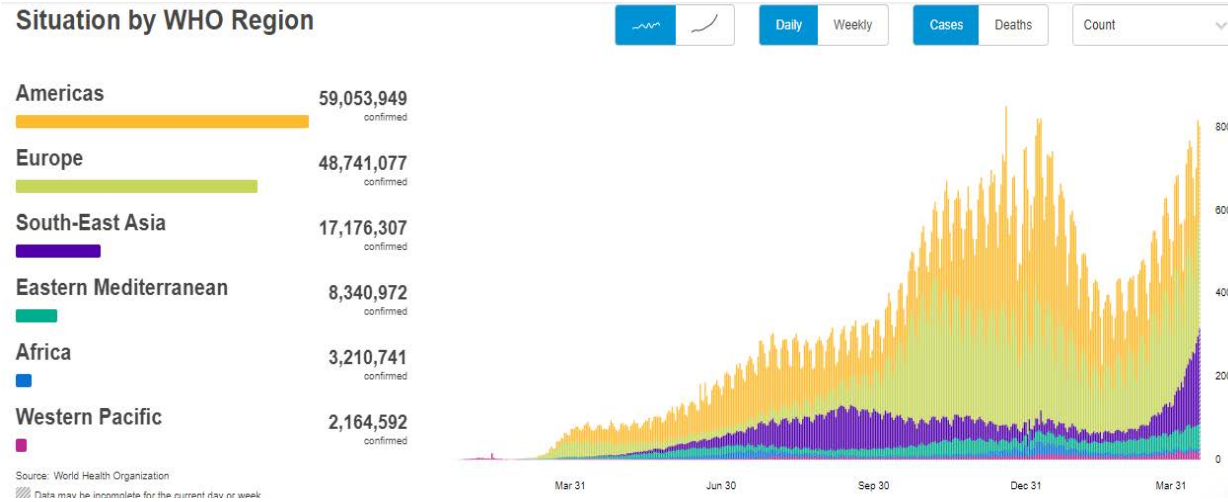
Situation by WHO Region

Daily Weekly Cases Deaths Count

Americas
59,053,949
confirmed

Europe
48,741,077
confirmed

South-East Asia
17,176,307
confirmed

Eastern Mediterranean
8,340,972
confirmed

Africa
3,210,741
confirmed

Western Pacific
2,164,592
confirmed

Source: World Health Organization
Data may be incomplete for the current day or week

80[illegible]
60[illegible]
40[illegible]
20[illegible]
0

Mar 31 Jun 30 Sep 30 Dec 31 Mar 31